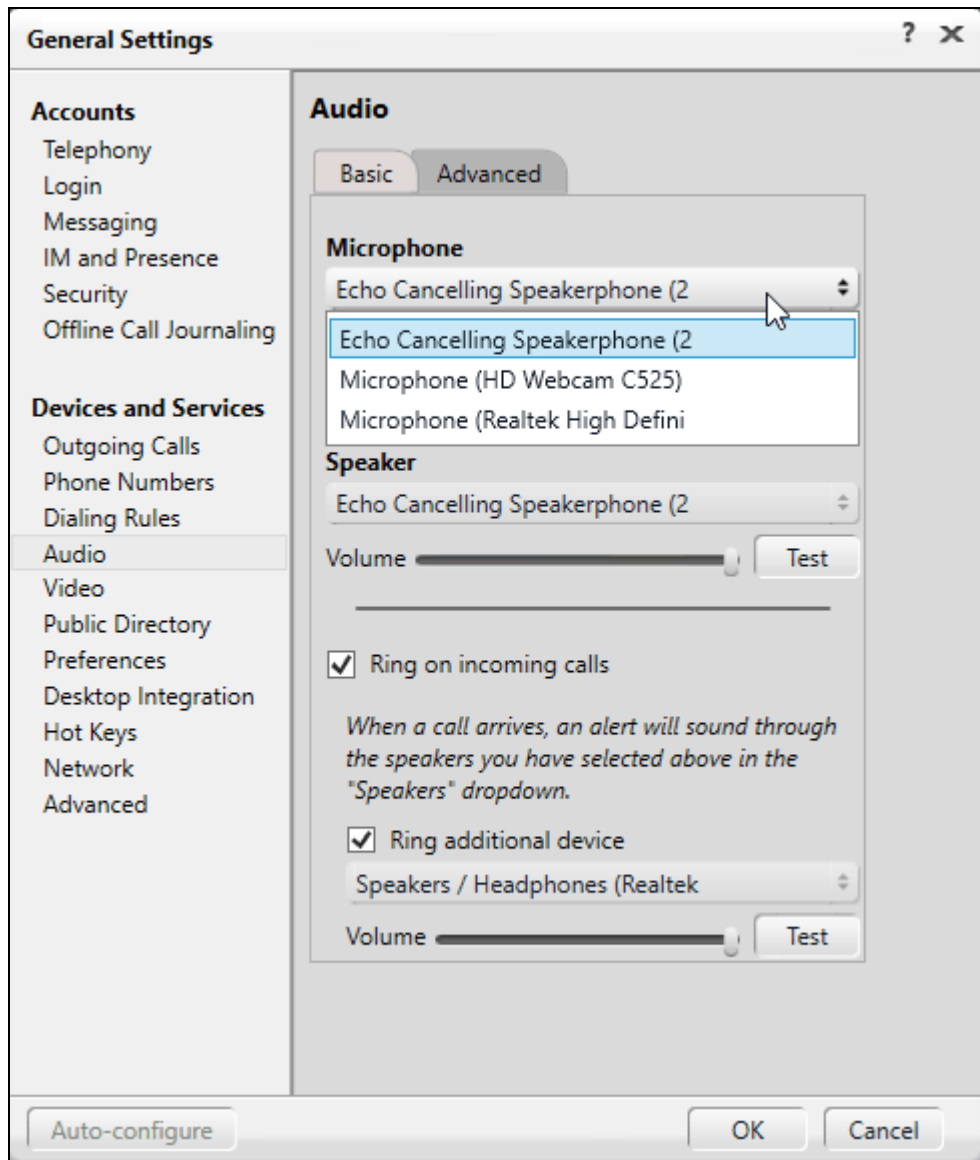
General Settings

? ✕

Accounts
Telephony
Login
Messaging
IM and Presence
Security
Offline Call Journaling

Devices and Services
Outgoing Calls
Phone Numbers
Dialing Rules
Audio
Video
Public Directory
Preferences
Desktop Integration
Hot Keys
Network
Advanced

Audio

Basic | Advanced

Microphone
Echo Cancelling Speakerphone (2
Echo Cancelling Speakerphone (2
Microphone (HD Webcam C525)
Microphone (Realtek High Defini

Speaker
Echo Cancelling Speakerphone (2
Volume
Test

Ring on incoming calls

When a call arrives, an alert will sound through the speakers you have selected above in the "Speakers" dropdown.

Ring additional device
Speakers / Headphones (Realtek
Volume
Test

Auto-configure
OK
Cancel